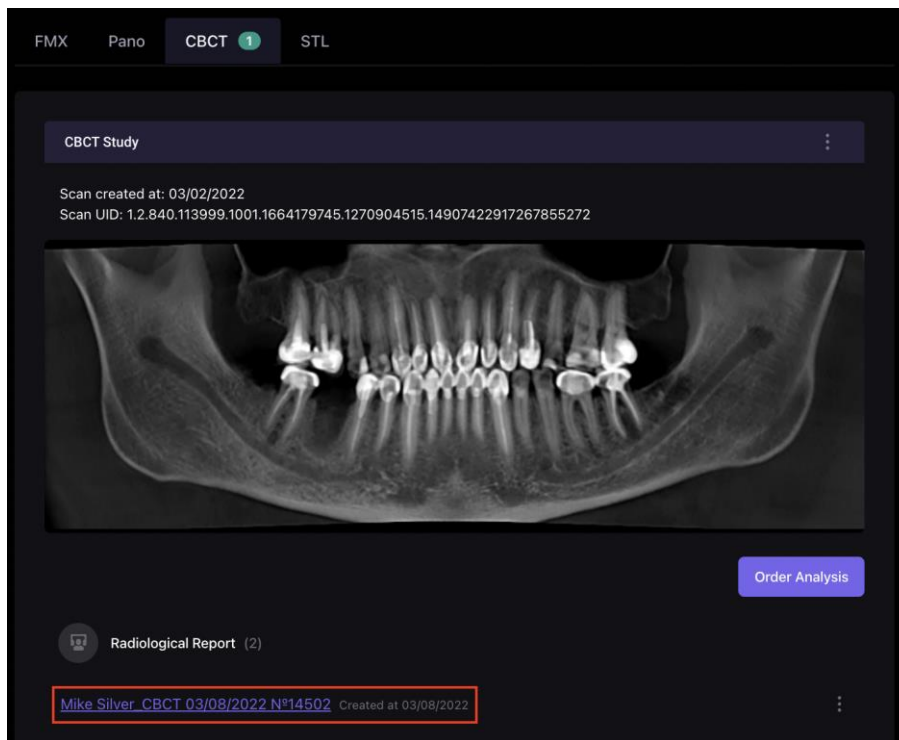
FMX Pano CBCT 1 STL

CBCT Study

Scan created at: 03/02/2022
Scan UID: 1.2.840.113999.1001.1664179745.1270904515.14907422917267855272

Order Analysis

Radiological Report (2)

Mike Silver_CBCT 03/08/2022 №14502 Created at 03/08/2022